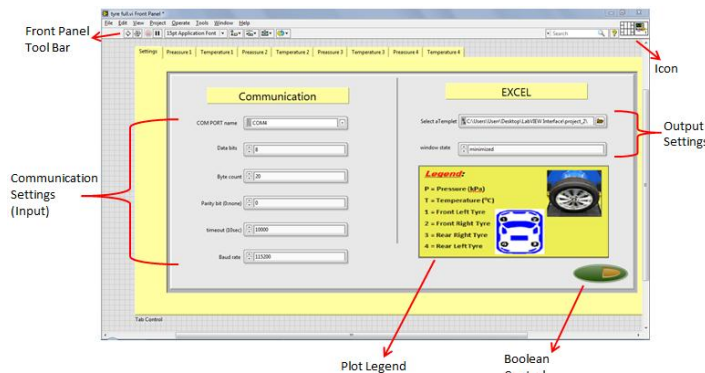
Front Panel Tool Bar

tyre full.vi Front Panel *

File Edit View Project Operate Tools Window Help

15pt Application Font

Search

Icon

Settings Pressure 1 Temperature 1 Pressure 2 Temperature 2 Pressure 3 Temperature 3 Pressure 4 Temperature 4

Communication

COM PORT name COM4

Data bits 8

Byte count 20

Parity bit (0:none) 0

timeout (10sec) 10000

Baud rate 115200

EXCEL

Select a Templet C:\Users\User\Desktop\LabVIEW Interface\project_2\

window state minimized

Legend:

P = Pressure (kPa)

T = Temperature (°C)

1 = Front Left Tyre

2 = Front Right Tyre

3 = Rear Right Tyre

4 = Rear Left Tyre

Output Settings

Communication Settings (Input)

Tab Control

Plot Legend

Boolean Control